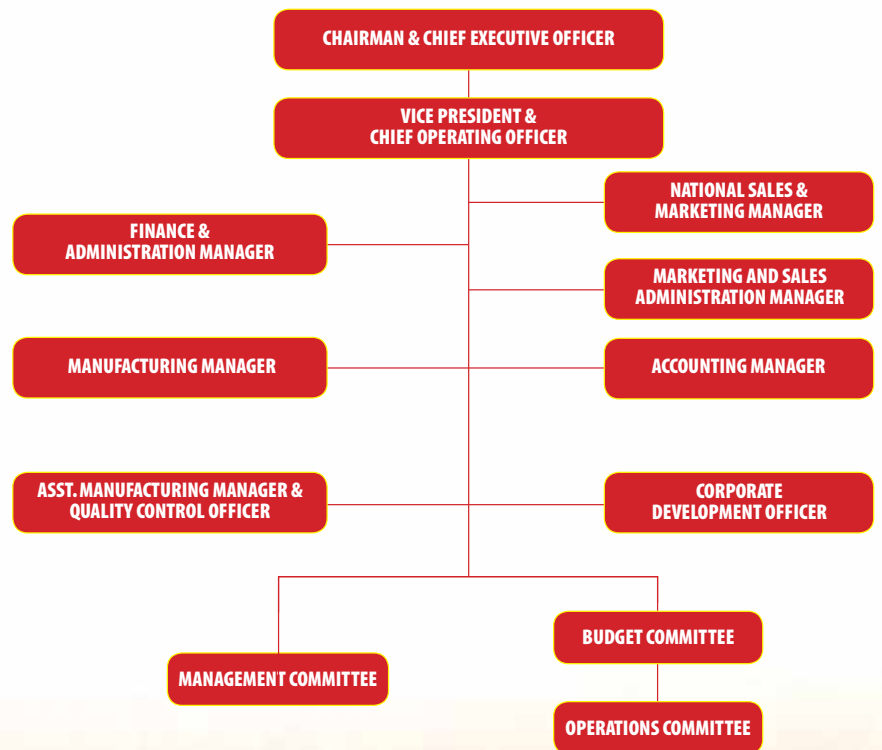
CHAIRMAN & CHIEF EXECUTIVE OFFICER

VICE PRESIDENT & CHIEF OPERATING OFFICER

NATIONAL SALES & MARKETING MANAGER

FINANCE & ADMINISTRATION MANAGER

MARKETING AND SALES ADMINISTRATION MANAGER

MANUFACTURING MANAGER

ACCOUNTING MANAGER

ASST. MANUFACTURING MANAGER & QUALITY CONTROL OFFICER

CORPORATE DEVELOPMENT OFFICER

BUDGET COMMITTEE

MANAGEMENT COMMITTEE

OPERATIONS COMMITTEE